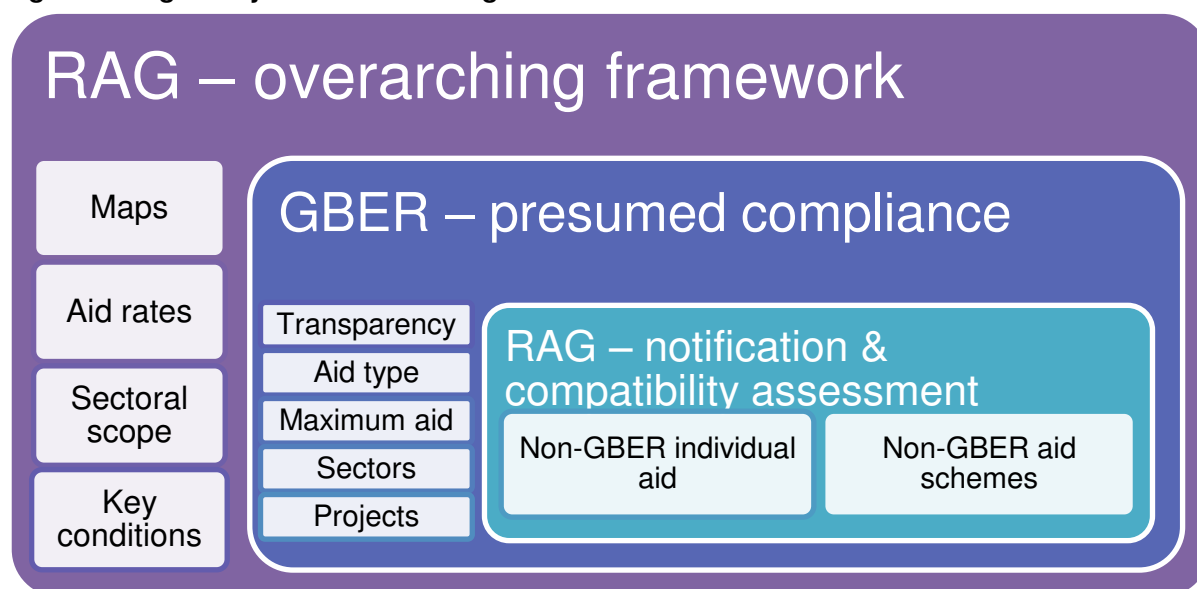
RAG – overarching framework

Maps

Aid rates

Sectoral scope

Key conditions

GBER – presumed compliance

Transparency

Aid type

Maximum aid

Sectors

Projects

RAG – notification & compatibility assessment

Non-GBER individual aid

Non-GBER aid schemes